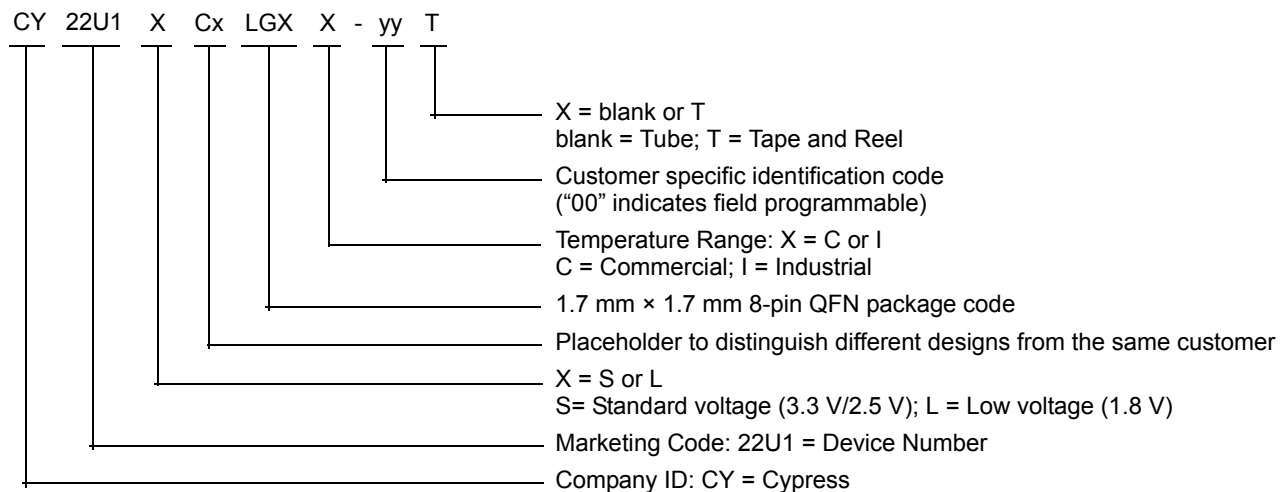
CY 22U1 X Cx LGX X - yy T

X = blank or T
blank = Tube; T = Tape and Reel

Customer specific identification code
("00" indicates field programmable)

Temperature Range: X = C or I
C = Commercial; I = Industrial

1.7 mm × 1.7 mm 8-pin QFN package code

Placeholder to distinguish different designs from the same customer

X = S or L
S= Standard voltage (3.3 V/2.5 V); L = Low voltage (1.8 V)

Marketing Code: 22U1 = Device Number

Company ID: CY = Cypress